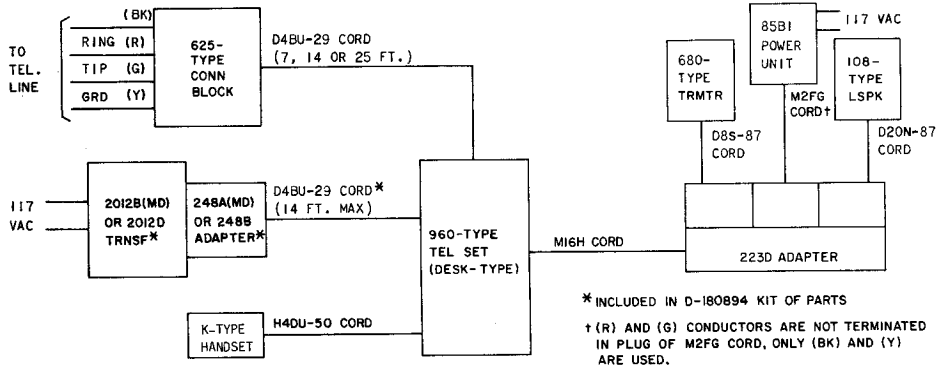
TO TEL. LINE

(BK)
RING (R)
TIP (G)
GRD (Y)

625-TYPE CONN BLOCK

D4BU-29 CORD (7, 14 OR 25 FT.)

117 VAC

2012B(MD) OR 2012D TRNSF*

248A(MD) OR 248B ADAPTER*

D4BU-29 CORD* (14 FT. MAX)

960-TYPE TEL SET (DESK-TYPE)

K-TYPE HANDSET

H4DU-50 CORD

M16H CORD

680-TYPE TRMTR

D8S-87 CORD

85B1 POWER UNIT

117 VAC

M2FG CORD†

108-TYPE LSPK

D20N-87 CORD

223D ADAPTER

*INCLUDED IN D-180894 KIT OF PARTS

†(R) AND (G) CONDUCTORS ARE NOT TERMINATED IN PLUG OF M2FG CORD, ONLY (BK) AND (Y) ARE USED.